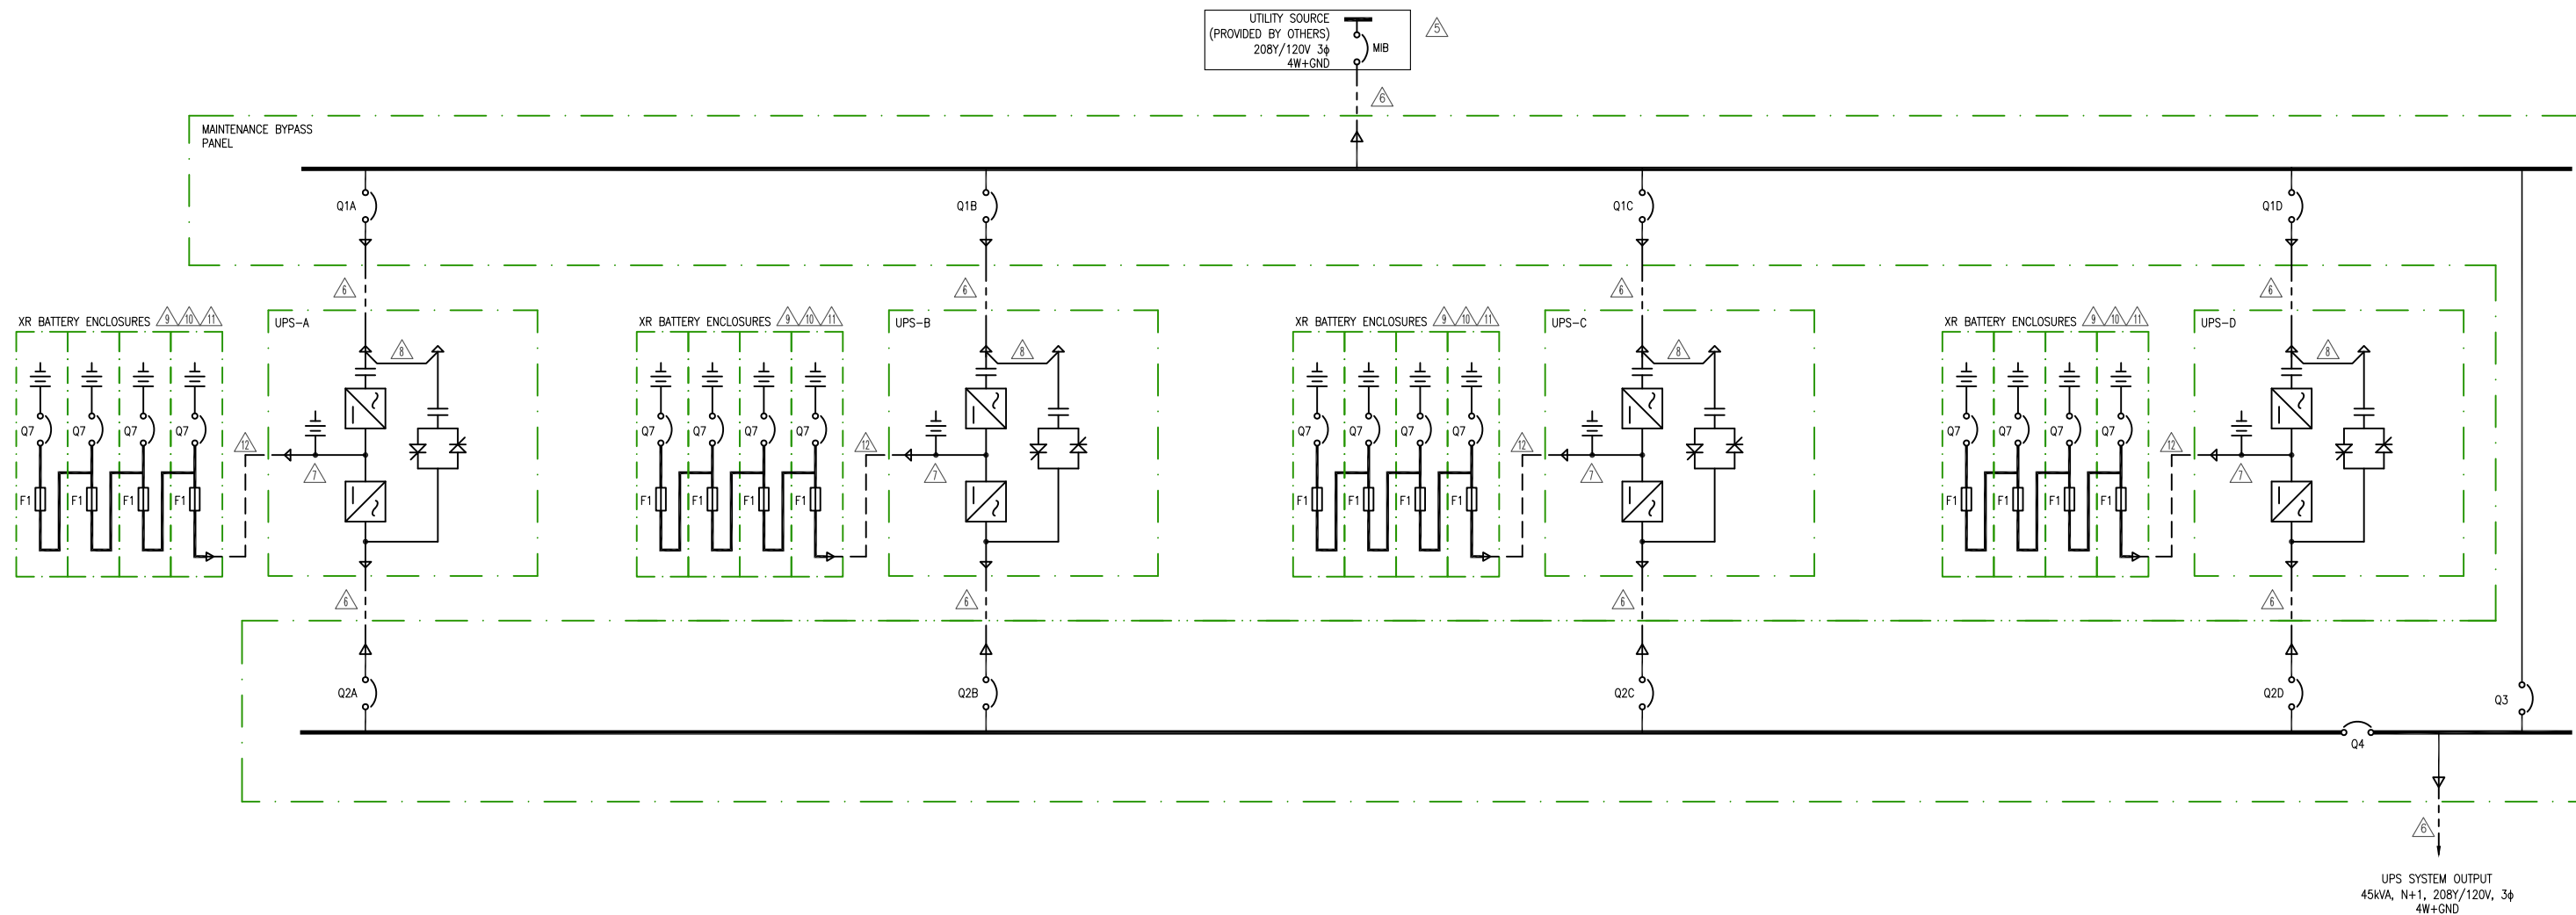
UTILITY SOURCE
(PROVIDED BY OTHERS)
208Y/120V 3ϕ
4W+GND

MIB

5

6

MAINTENANCE BYPASS
PANEL

Q1A

Q1B

Q1C

Q1D

6

6

6

6

XR BATTERY ENCLOSURES 9 10 11

UPS-A

XR BATTERY ENCLOSURES 9 10 11

UPS-B

XR BATTERY ENCLOSURES 9 10 11

UPS-C

XR BATTERY ENCLOSURES 9 10 11

UPS-D

8

8

8

8

Q7 Q7 Q7 Q7

Q7 Q7 Q7 Q7

Q7 Q7 Q7 Q7

Q7 Q7 Q7 Q7

12

12

12

12

7

7

7

7

F1 F1 F1 F1

F1 F1 F1 F1

F1 F1 F1 F1

F1 F1 F1 F1

6

6

6

6

Q2A

Q2B

Q2C

Q2D

Q3

Q4

6

UPS SYSTEM OUTPUT
45kVA, N+1, 208Y/120V, 3ϕ
4W+GND